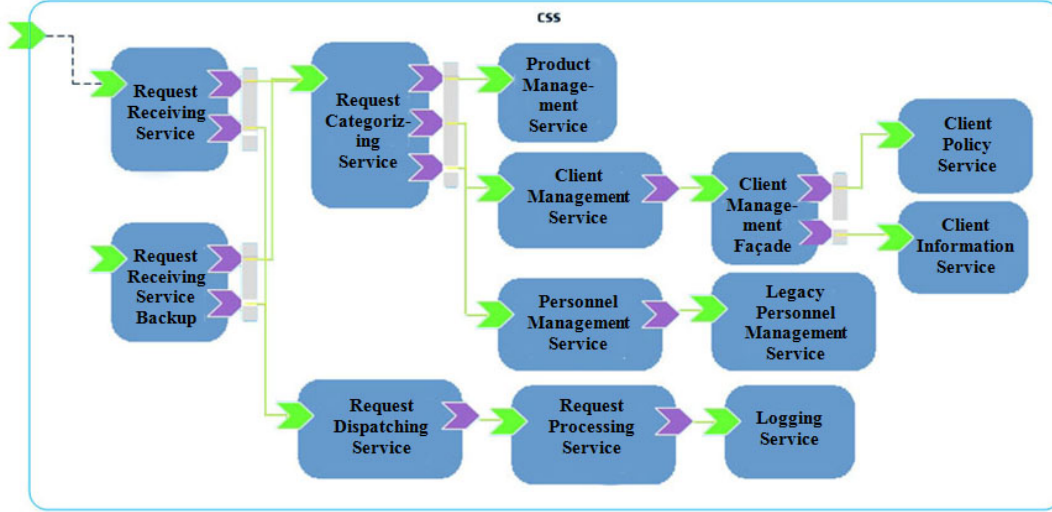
css

Request Receiving Service

Request Receiving Service Backup

Request Categorizing Service

Product Management Service

Client Management Service

Client Management Façade

Client Policy Service

Client Information Service

Personnel Management Service

Legacy Personnel Management Service

Request Dispatching Service

Request Processing Service

Logging Service